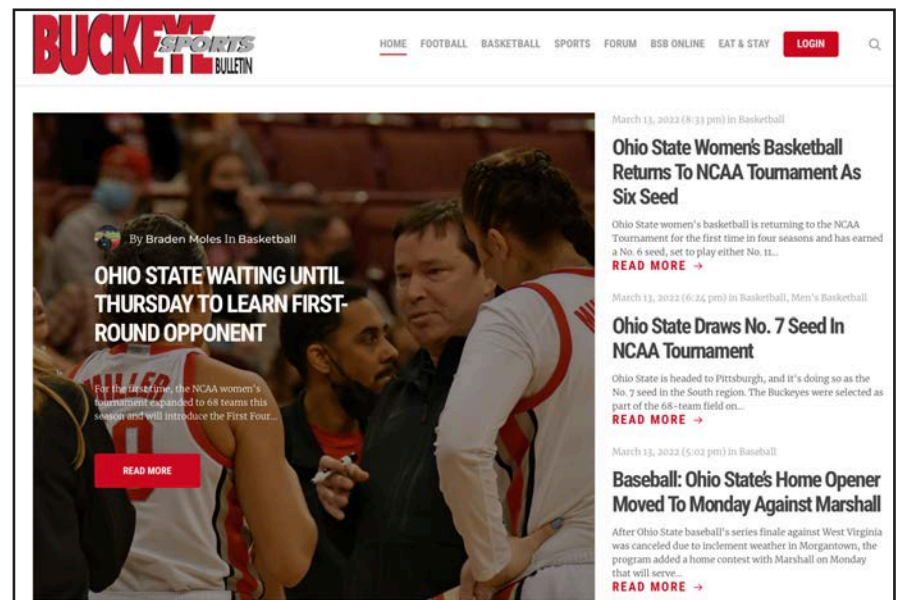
BUCKEYE SPORTS BULLETIN

HOME FOOTBALL BASKETBALL SPORTS FORUM BSB ONLINE EAT & STAY LOGIN

By Braden Moles In Basketball

OHIO STATE WAITING UNTIL THURSDAY TO LEARN FIRST-ROUND OPPONENT

For the first time, the NCAA women's tournament expanded to 68 teams this season and will introduce the First Four...

READ MORE

March 13, 2022 (8:33 pm) in Basketball

Ohio State Women's Basketball Returns To NCAA Tournament As Six Seed

Ohio State women's basketball is returning to the NCAA Tournament for the first time in four seasons and has earned a No. 6 seed, set to play either No. 11...

READ MORE →

March 13, 2022 (6:24 pm) in Basketball, Men's Basketball

Ohio State Draws No. 7 Seed In NCAA Tournament

Ohio State is headed to Pittsburgh, and it's doing so as the No. 7 seed in the South region. The Buckeyes were selected as part of the 68-team field on...

READ MORE →

March 13, 2022 (5:02 pm) in Baseball

Baseball: Ohio State's Home Opener Moved To Monday Against Marshall

After Ohio State baseball's series finale against West Virginia was canceled due to inclement weather in Morgantown, the program added a home contest with Marshall on Monday that will serve...

READ MORE →